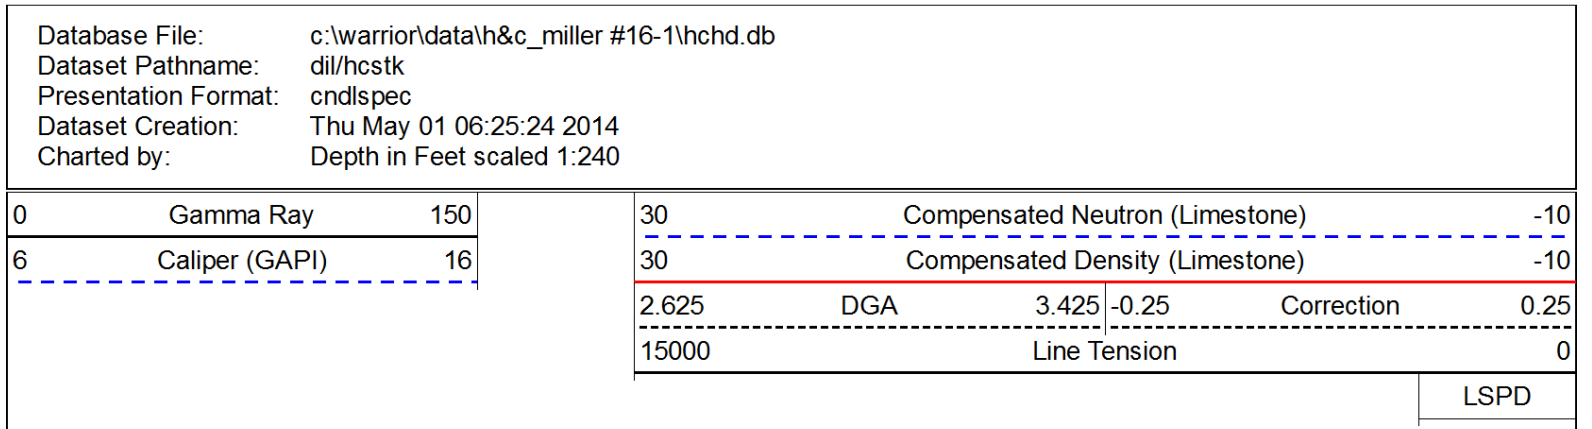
Database File: c:\warrior\data\h&c_miller #16-1\hchd.db
Dataset Pathname: dil/hcstk
Presentation Format: cndlspec
Dataset Creation: Thu May 01 06:25:24 2014
Charted by: Depth in Feet scaled 1:240

0 Gamma Ray 150
6 Caliper (GAPI) 16

30 Compensated Neutron (Limestone) -10
30 Compensated Density (Limestone) -10
2.625 DGA 3.425 -0.25 Correction 0.25
15000 Line Tension 0
LSPD